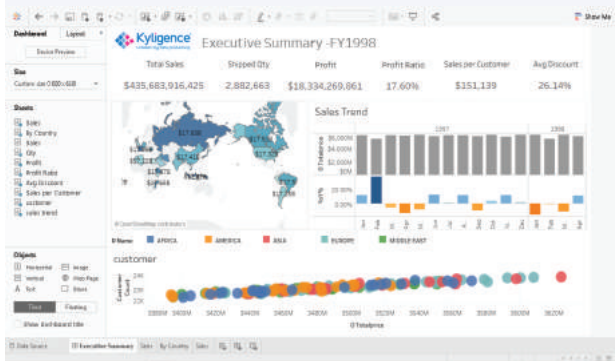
Show Me

Dashboard Layout

Device Preview

Size

Custom size (1000 x 618)

Sheets

Sales
By Country
Sales
Qty
Profit
Profit Ratio
Avg Discount
Sales per Customer
customer
sales trend

Objects

Horizontal
Image
Vertical
Web Page
Text
Blank

Tiled
Floating

Show dashboard title

Kyligence

Executive Summary -FY1998

| Total Sales | Shipped Qty | Profit | Profit Ratio | Sales per Customer | Avg Discount |
|---|---|---|---|---|---|
| $435,683,916,425 | 2,882,663 | $18,334,269,861 | 17.60% | $151,139 | 26.14% |

Sales Trend

1997

1998

$6,000M
$4,000M
$2,000M
$0M

20%
0.00%

© OpenStreetMap contributors

R Name AFRICA AMERICA ASIA EUROPE MIDDLE EAST

customer

2K
0K

3380M 3400M 3420M 3440M 3460M 3480M 3500M 3520M 3540M 3560M 3580M 3600M 3620M

Totalprice

Data Source Executive Summary Sales By Country Sales